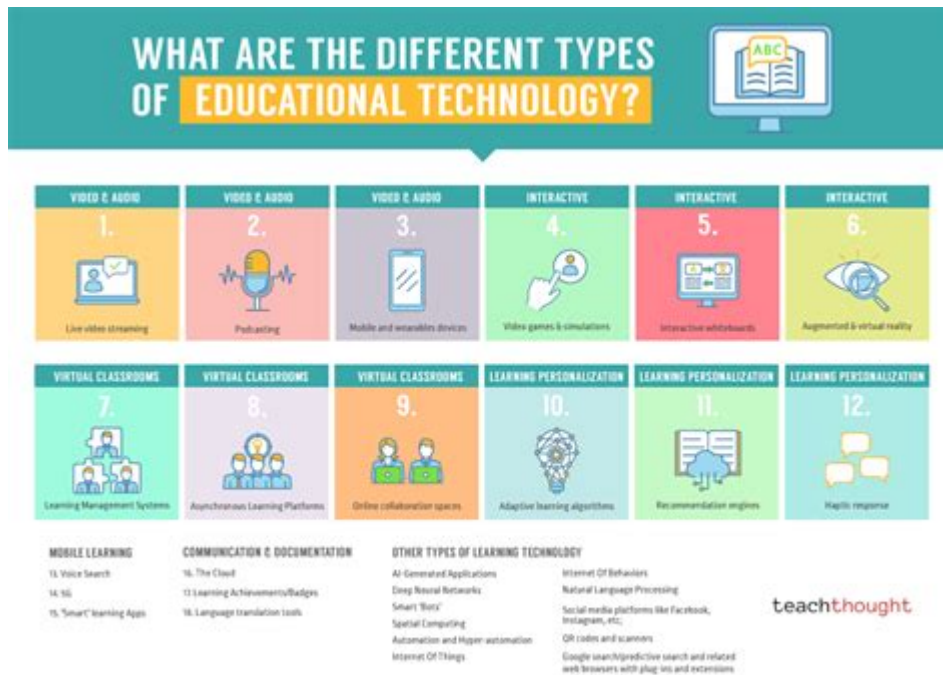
WHAT ARE THE DIFFERENT TYPES OF EDUCATIONAL TECHNOLOGY?

ABC

VIDEO & AUDIO
1.
Live video streaming

VIDEO & AUDIO
2.
Podcasting

VIDEO & AUDIO
3.
Mobile and wearables devices

INTERACTIVE
4.
Video games & simulations

INTERACTIVE
5.
Interactive whiteboards

INTERACTIVE
6.
Augmented & virtual reality

VIRTUAL CLASSROOMS
7.
Learning Management Systems

VIRTUAL CLASSROOMS
8.
Asynchronous Learning Platforms

VIRTUAL CLASSROOMS
9.
Online collaboration spaces

LEARNING PERSONALIZATION
10.
Adaptive learning algorithms

LEARNING PERSONALIZATION
11.
Recommendation engines

LEARNING PERSONALIZATION
12.
Haptic response

MOBILE LEARNING
13. Voice Search
14. 5G
15. 'Smart' learning Apps

COMMUNICATION & DOCUMENTATION
16. The Cloud
17. Learning Achievements/Badges
18. Language translation tools

OTHER TYPES OF LEARNING TECHNOLOGY
AI-Generated Applications
Deep Neural Networks
Smart 'Bots'
Spatial Computing
Automation and Hyper-automation
Internet Of Things

Internet Of Behaviors
Natural Language Processing
Social media platforms like Facebook, Instagram, etc;
QR codes and scanners
Google search/predictive search and related web browsers with plug-ins and extensions

teachthought